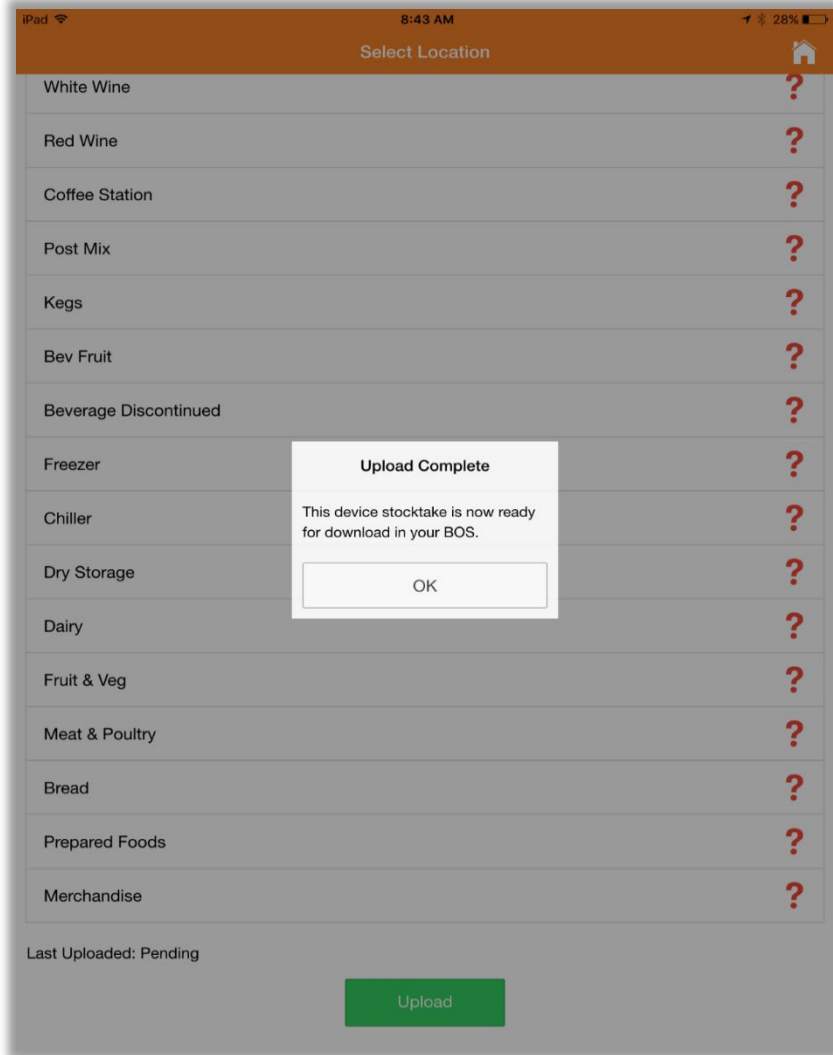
iPad 8:43 AM 28%

Select Location

White Wine ?

Red Wine ?

Coffee Station ?

Post Mix ?

Kegs ?

Bev Fruit ?

Beverage Discontinued ?

Freezer ?

Chiller ?

Dry Storage ?

Dairy ?

Fruit & Veg ?

Meat & Poultry ?

Bread ?

Prepared Foods ?

Merchandise ?

Upload Complete

This device stocktake is now ready for download in your BOS.

OK

Last Uploaded: Pending

Upload